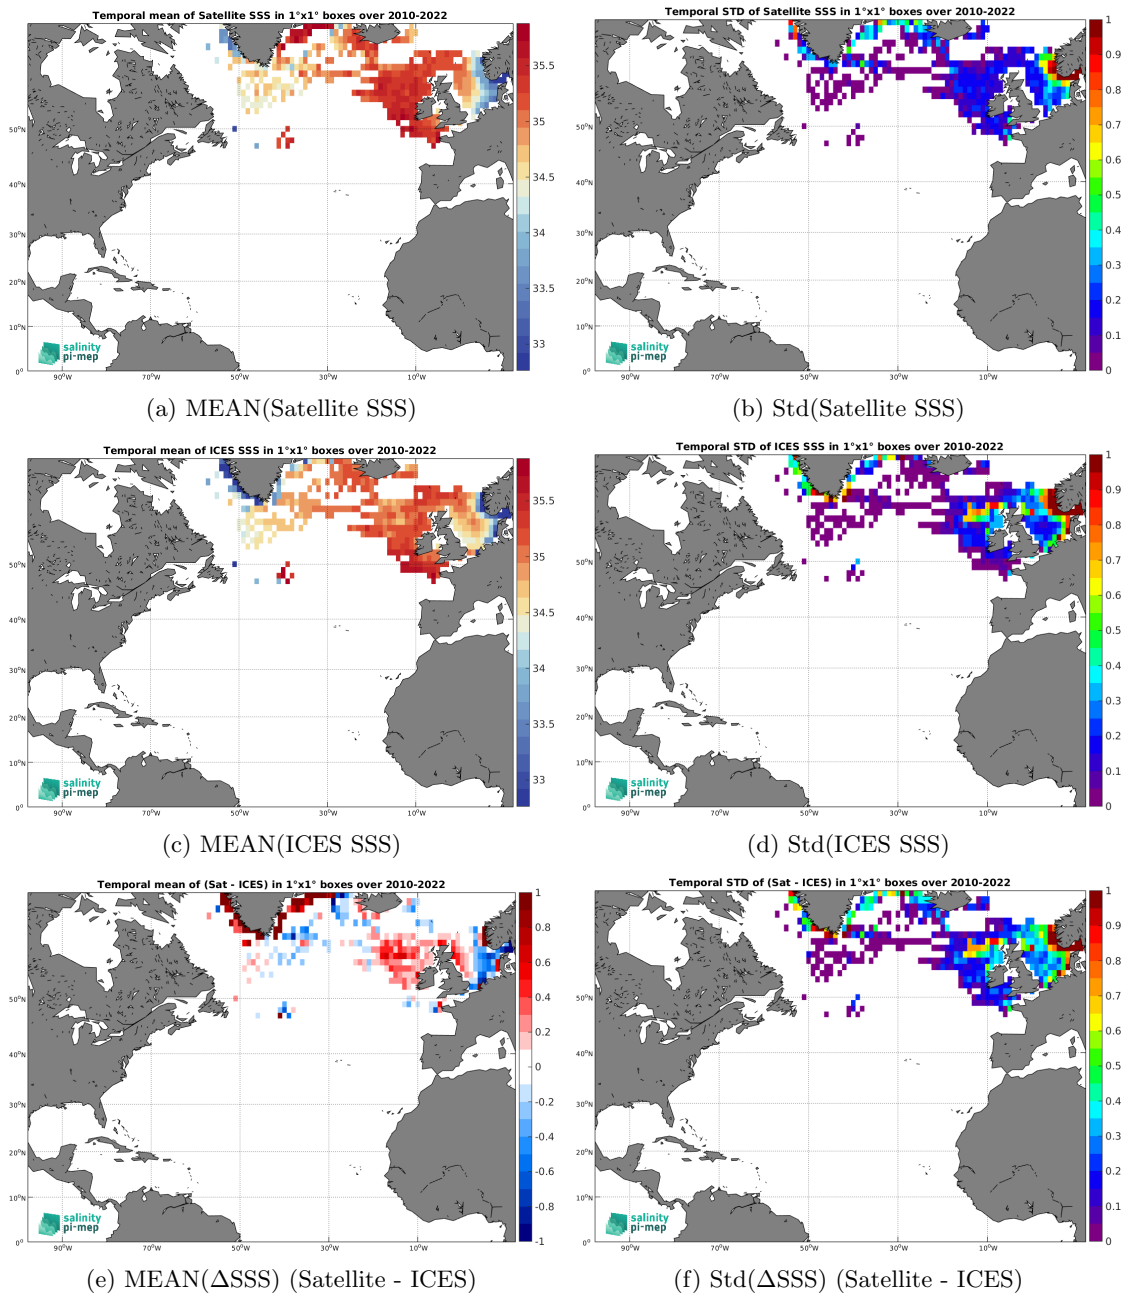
Temporal mean of Satellite SSS in 1°x1° boxes over 2010-2022

35.5
35
34.5
34
33.5
33

50°N
40°N
30°N
20°N
10°N
0°

90°W 70°W 50°W 30°W 10°W

salinity pi-mep

(a) MEAN(Satellite SSS)

Temporal STD of Satellite SSS in 1°x1° boxes over 2010-2022

1
0.9
0.8
0.7
0.6
0.5
0.4
0.3
0.2
0.1
0

50°N
40°N
30°N
20°N
10°N
0°

90°W 70°W 50°W 30°W 10°W

salinity pi-mep

(b) Std(Satellite SSS)

Temporal mean of ICES SSS in 1°x1° boxes over 2010-2022

35.5
35
34.5
34
33.5
33

50°N
40°N
30°N
20°N
10°N
0°

90°W 70°W 50°W 30°W 10°W

salinity pi-mep

(c) MEAN(ICES SSS)

Temporal STD of ICES SSS in 1°x1° boxes over 2010-2022

1
0.9
0.8
0.7
0.6
0.5
0.4
0.3
0.2
0.1
0

50°N
40°N
30°N
20°N
10°N
0°

90°W 70°W 50°W 30°W 10°W

salinity pi-mep

(d) Std(ICES SSS)

Temporal mean of (Sat - ICES) in 1°x1° boxes over 2010-2022

1
0.8
0.6
0.4
0.2
0
-0.2
-0.4
-0.6
-0.8
-1

50°N
40°N
30°N
20°N
10°N
0°

90°W 70°W 50°W 30°W 10°W

salinity pi-mep

(e) MEAN(ΔSSS) (Satellite - ICES)

Temporal STD of (Sat - ICES) in 1°x1° boxes over 2010-2022

1
0.9
0.8
0.7
0.6
0.5
0.4
0.3
0.2
0.1
0

50°N
40°N
30°N
20°N
10°N
0°

90°W 70°W 50°W 30°W 10°W

salinity pi-mep

(f) Std(ΔSSS) (Satellite - ICES)